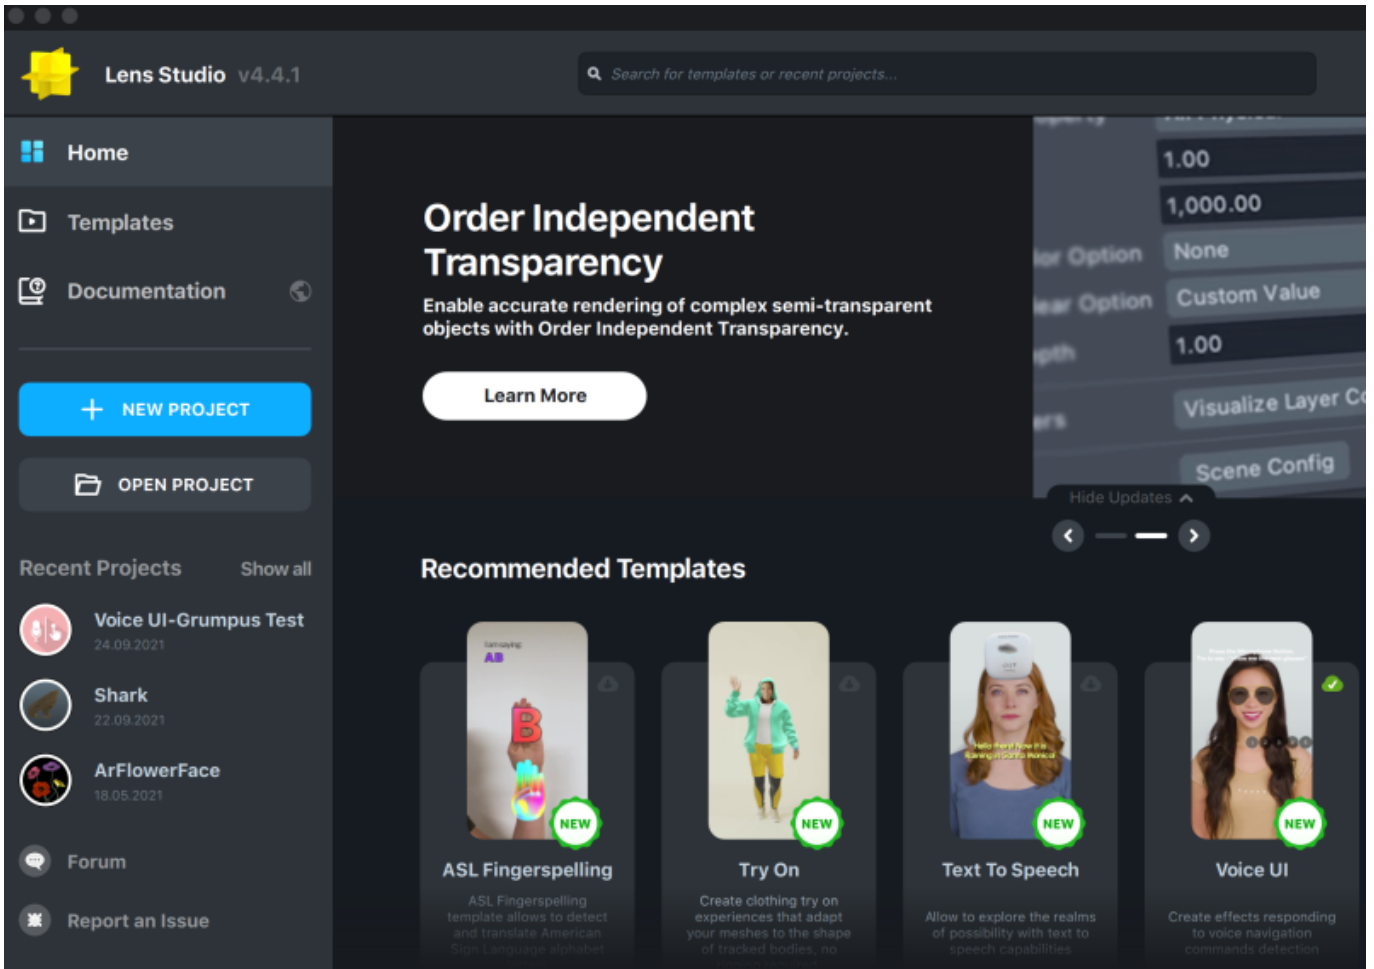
Lens Studio v4.4.1

Search for templates or recent projects...

Home

Templates

Documentation

NEW PROJECT

OPEN PROJECT

Recent Projects Show all

Voice UI-Grumpus Test
24.09.2021

Shark
22.09.2021

ArFlowerFace
18.05.2021

Forum

Report an Issue

Order Independent Transparency

Enable accurate rendering of complex semi-transparent objects with Order Independent Transparency.

Learn More

1.00
1,000.00
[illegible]or Option None
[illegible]ear Option Custom Value
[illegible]pth 1.00
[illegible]ers Visualize Layer C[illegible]
Scene Config

Hide Updates

Recommended Templates

AB
B
NEW
ASL Fingerspelling
ASL Fingerspelling template allows to detect and translate American Sign Language alphabet

NEW
Try On
Create clothing try on experiences that adapt your meshes to the shape of tracked bodies, no

NEW
Text To Speech
Allow to explore the realms of possibility with text to speech capabilities

NEW
Voice UI
Create effects responding to voice navigation commands detection